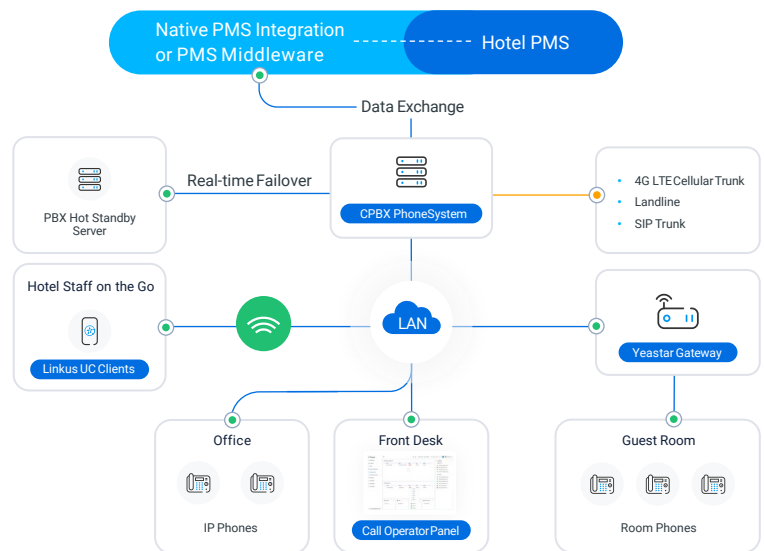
Native PMS Integration or PMS Middleware

Hotel PMS

Data Exchange

PBX Hot Standby Server

Real-time Failover

CPBX PhoneSystem

4G LTE Cellular Trunk
Landline
SIP Trunk

Hotel Staff on the Go

Linkus UC Clients

LAN

Yeastar Gateway

Office

IP Phones

Front Desk

Call Operator Panel

Guest Room

Room Phones